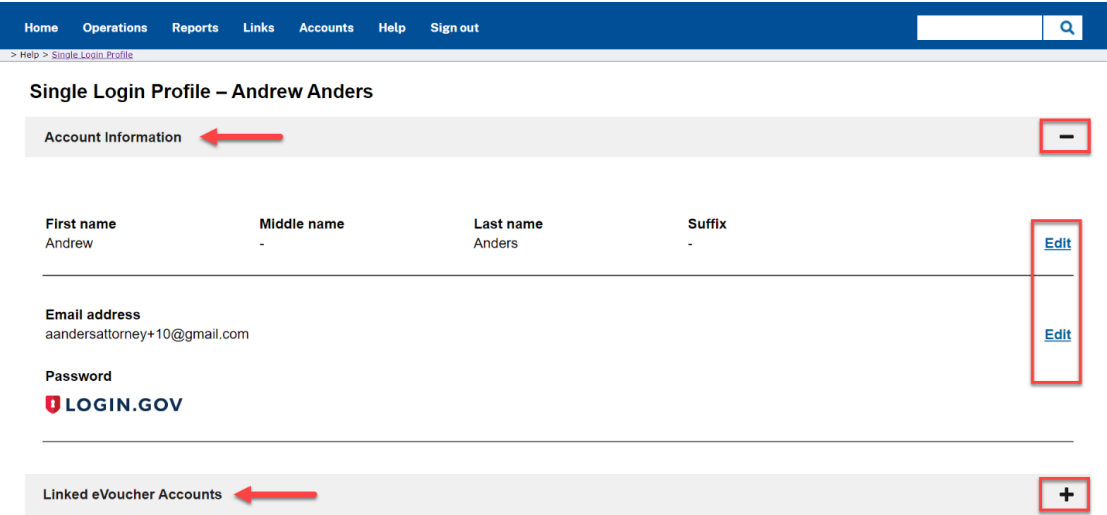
Home Operations Reports Links Accounts Help Sign out

> Help > Single Login Profile

Single Login Profile – Andrew Anders

Account Information

−

| First name | Middle name | Last name | Suffix | |
|---|---|---|---|---|
| Andrew | - | Anders | - | Edit |

Email address
aandersattorney+10@gmail.com

Edit

Password

LOGIN.GOV

Linked eVoucher Accounts

+